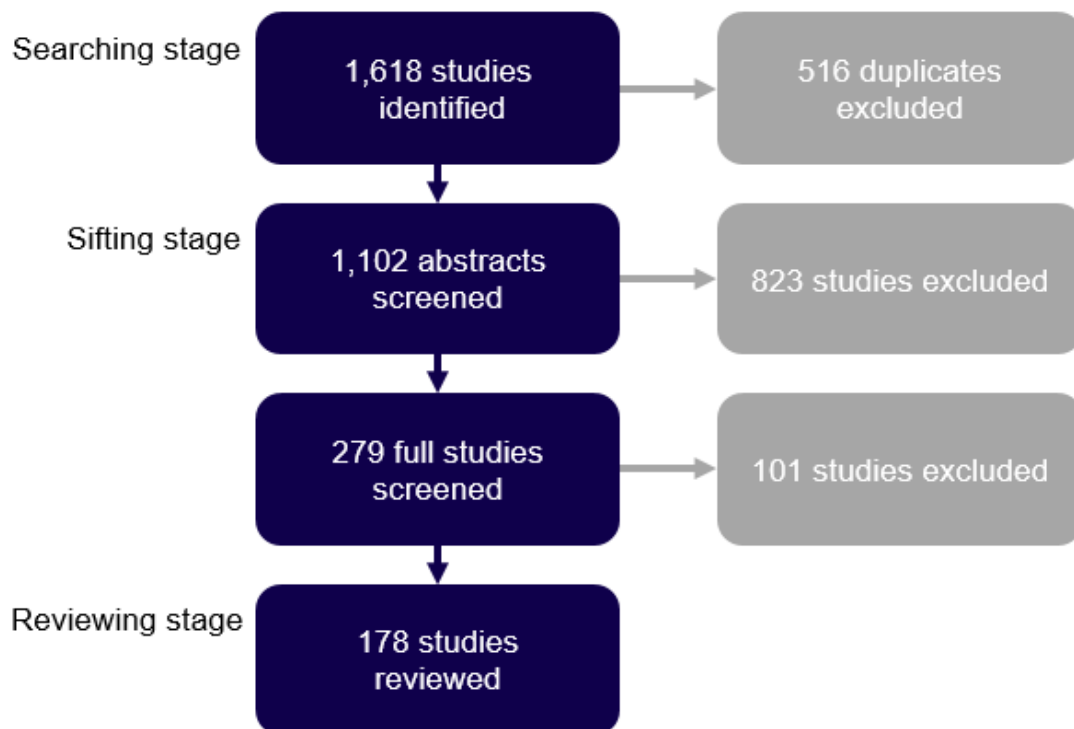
Searching stage

1,618 studies identified

516 duplicates excluded

Sifting stage

1,102 abstracts screened

823 studies excluded

279 full studies screened

101 studies excluded

Reviewing stage

178 studies reviewed